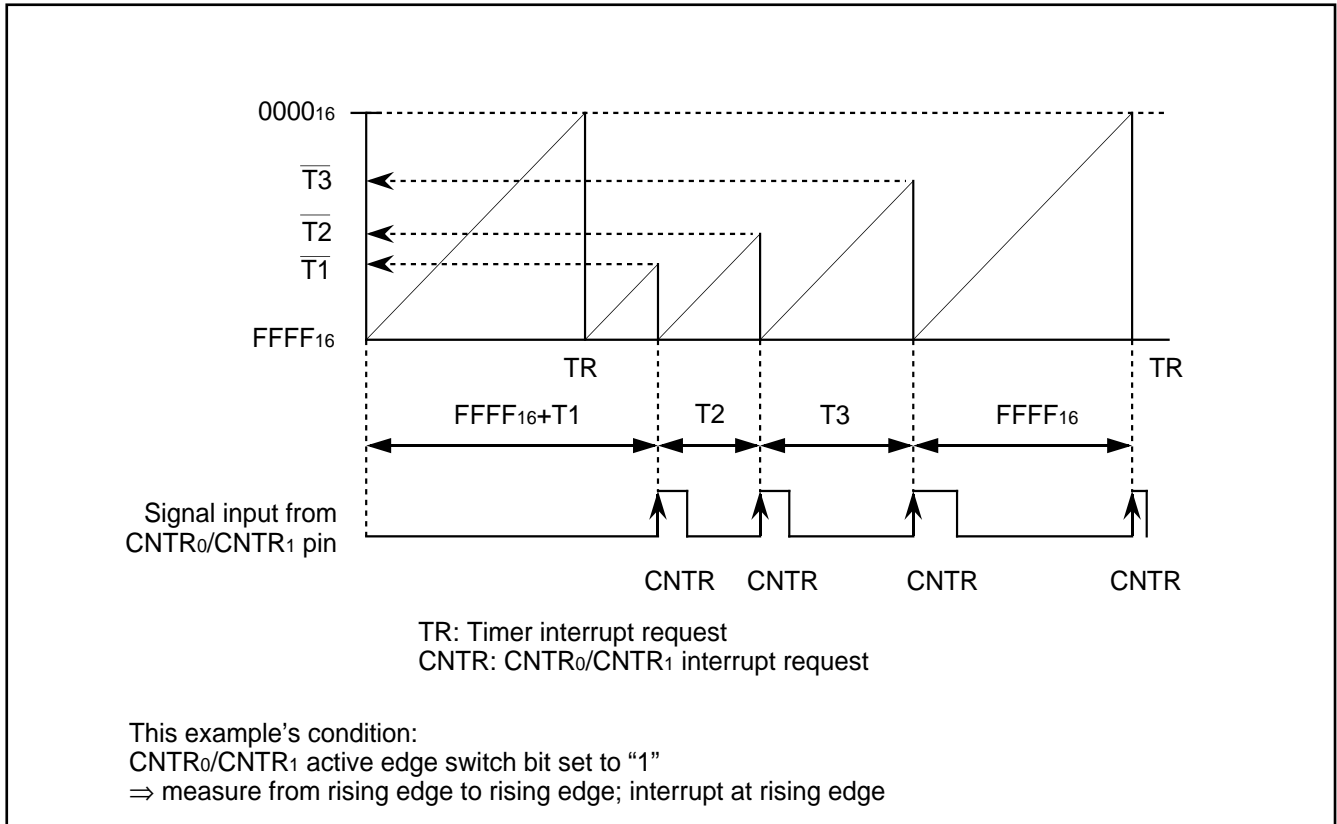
$0000_{16}$

$\overline{T3}$

$\overline{T2}$

$\overline{T1}$

$FFFF_{16}$

TR

TR

$FFFF_{16}$+T1

T2

T3

$FFFF_{16}$

Signal input from $CNTR_0$/$CNTR_1$ pin

CNTR CNTR CNTR CNTR

TR: Timer interrupt request
CNTR: $CNTR_0$/$CNTR_1$ interrupt request

This example's condition:
$CNTR_0$/$CNTR_1$ active edge switch bit set to "1"
$\Rightarrow$ measure from rising edge to rising edge; interrupt at rising edge